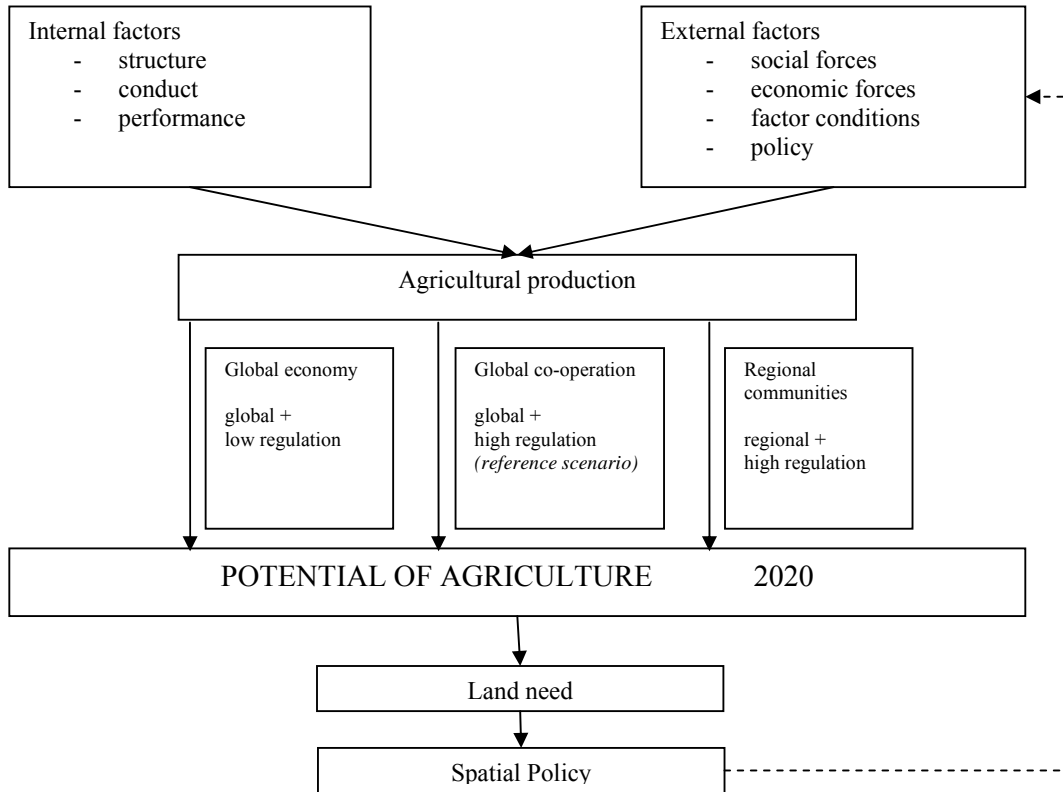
Internal factors
- structure
- conduct
- performance

External factors
- social forces
- economic forces
- factor conditions
- policy

Agricultural production

Global economy

global +
low regulation

Global co-operation

global +
high regulation
*(reference scenario)*

Regional communities

regional +
high regulation

POTENTIAL OF AGRICULTURE 2020

Land need

Spatial Policy